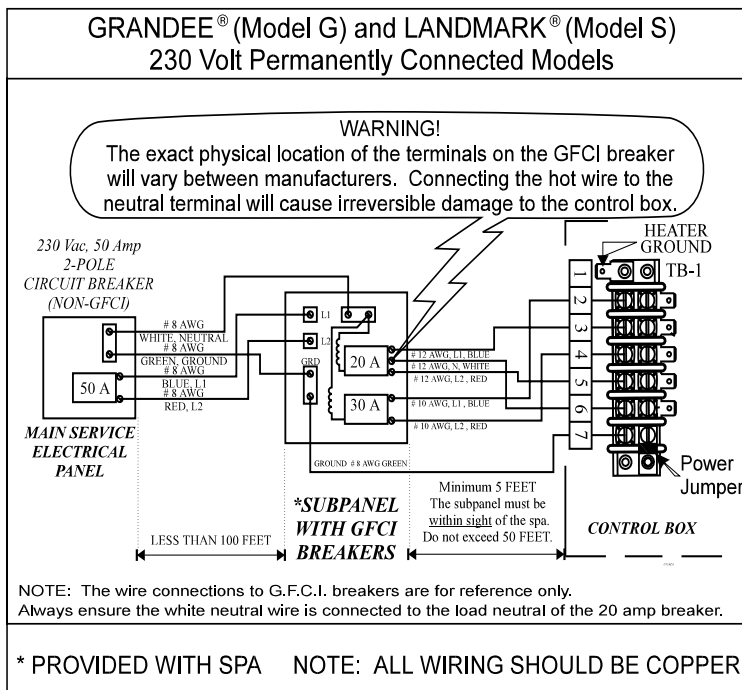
GRANDEE® (Model G) and LANDMARK® (Model S)
230 Volt Permanently Connected Models

WARNING!
The exact physical location of the terminals on the GFCI breaker will vary between manufacturers. Connecting the hot wire to the neutral terminal will cause irreversible damage to the control box.

230 Vac, 50 Amp 2-POLE CIRCUIT BREAKER (NON-GFCI)

50 A

MAIN SERVICE ELECTRICAL PANEL

# 8 AWG
WHITE, NEUTRAL
# 8 AWG
GREEN, GROUND
# 8 AWG
BLUE, L1
# 8 AWG
RED, L2

L1
L2
GRD

20 A
30 A

# 12 AWG, L1, BLUE
# 12 AWG, N, WHITE
# 12 AWG, L2, RED
# 10 AWG, L1, BLUE
# 10 AWG, L2, RED

GROUND # 8 AWG GREEN

HEATER GROUND
TB-1

1
2
3
4
5
6
7

Power Jumper

*SUBPANEL WITH GFCI BREAKERS

LESS THAN 100 FEET

Minimum 5 FEET
The subpanel must be within sight of the spa.
Do not exceed 50 FEET.

CONTROL BOX

NOTE: The wire connections to G.F.C.I. breakers are for reference only.
Always ensure the white neutral wire is connected to the load neutral of the 20 amp breaker.

* PROVIDED WITH SPA NOTE: ALL WIRING SHOULD BE COPPER